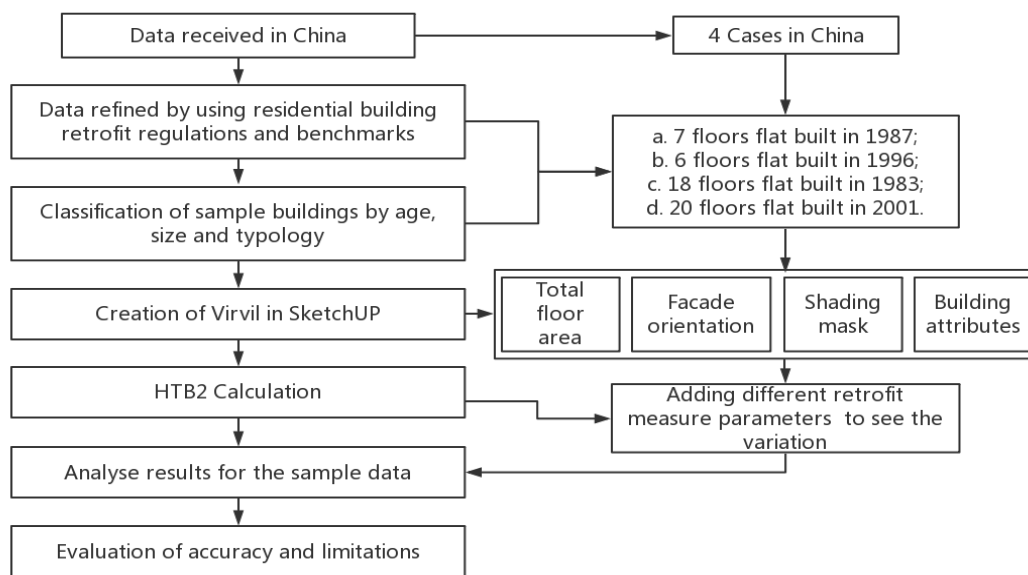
Data received in China

4 Cases in China

Data refined by using residential building retrofit regulations and benchmarks

a. 7 floors flat built in 1987;
b. 6 floors flat built in 1996;
c. 18 floors flat built in 1983;
d. 20 floors flat built in 2001.

Classification of sample buildings by age, size and typology

Creation of Virvil in SketchUP

Total floor area

Facade orientation

Shading mask

Building attributes

HTB2 Calculation

Adding different retrofit measure parameters to see the variation

Analyse results for the sample data

Evaluation of accuracy and limitations